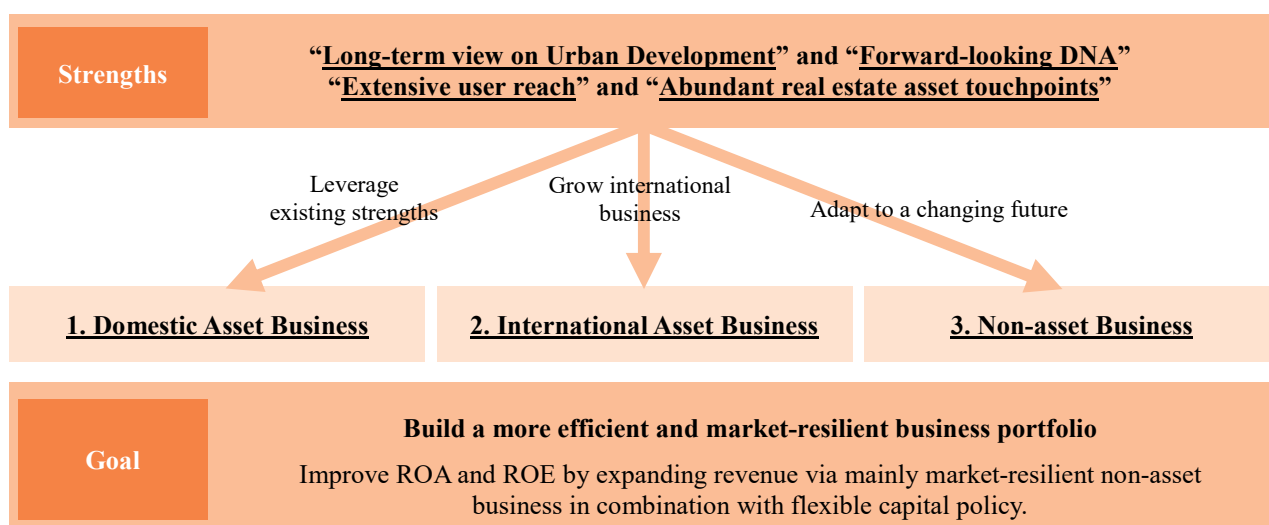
Strengths

“Long-term view on Urban Development” and “Forward-looking DNA”
“Extensive user reach” and “Abundant real estate asset touchpoints”

Leverage existing strengths

Grow international business

Adapt to a changing future

1. Domestic Asset Business

2. International Asset Business

3. Non-asset Business

Goal

Build a more efficient and market-resilient business portfolio

Improve ROA and ROE by expanding revenue via mainly market-resilient non-asset business in combination with flexible capital policy.